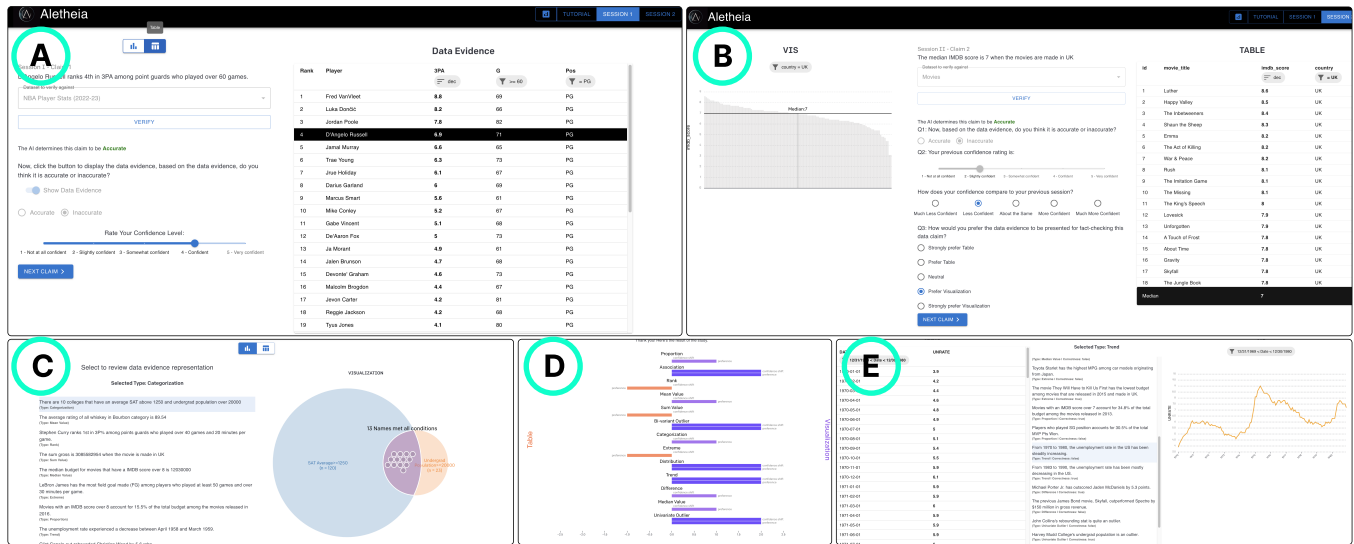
Aletheia

TUTORIAL SESSION 1 SESSION 2

A

Table

D'Angelo Russell ranks 4th in 3PA among point guards who played over 60 games.

Dataset to verify against
NBA Player Stats (2022-23)

VERIFY

The AI determines this claim to be Accurate

Now, click the button to display the data evidence, based on the data evidence, do you think it is accurate or inaccurate?

Show Data Evidence

Accurate Inaccurate

Rate Your Confidence Level:

1 - Not at all confident 2 - Slightly confident 3 - Somewhat confident 4 - Confident 5 - Very confident

NEXT CLAIM >

Data Evidence

| Rank | Player | 3PA | G | Pos |
|---|---|---|---|---|
| | | desc | >= 60 | = PG |
| 1 | Fred VanVleet | 8.8 | 69 | PG |
| 2 | Luka Dončić | 8.2 | 66 | PG |
| 3 | Jordan Poole | 7.8 | 82 | PG |
| 4 | D'Angelo Russell | 6.9 | 71 | PG |
| 5 | Jamal Murray | 6.6 | 65 | PG |
| 6 | Trae Young | 6.3 | 73 | PG |
| 7 | Jrue Holiday | 6.1 | 67 | PG |
| 8 | Darius Garland | 6 | 69 | PG |
| 9 | Marcus Smart | 5.6 | 61 | PG |
| 10 | Mike Conley | 5.2 | 67 | PG |
| 11 | Gabe Vincent | 5.1 | 68 | PG |
| 12 | De'Aaron Fox | 5 | 73 | PG |
| 13 | Ja Morant | 4.9 | 61 | PG |
| 14 | Jalen Brunson | 4.7 | 68 | PG |
| 15 | Devonte' Graham | 4.6 | 73 | PG |
| 16 | Malcolm Brogdon | 4.4 | 67 | PG |
| 17 | Jevon Carter | 4.2 | 81 | PG |
| 18 | Reggie Jackson | 4.2 | 68 | PG |
| 19 | Tyus Jones | 4.1 | 80 | PG |

Aletheia

TUTORIAL SESSION 1 SESSION

B

VIS

country = UK

Median?

imdb_score

Session II - Claim 2
The median IMDB score is 7 when the movies are made in UK

Dataset to verify against
Movies

VERIFY

The AI determines this claim to be Accurate
Q1: Now, based on the data evidence, do you think it is accurate or inaccurate?
Accurate Inaccurate
Q2: Your previous confidence rating is:
1 - Not at all confident 2 - Slightly confident 3 - Somewhat confident 4 - Confident 5 - Very confident

How does your confidence compare to your previous session?
Much Less Confident Less Confident About the Same More Confident Much More Confident

Q3: How would you prefer the data evidence to be presented for fact-checking this data claim?
Strongly prefer Table
Prefer Table
Neutral
Prefer Visualization
Strongly prefer Visualization

NEXT CLAIM >

TABLE

| id | movie_title | imdb_score | country |
|---|---|---|---|
| | | desc | = UK |
| 1 | Luther | 8.5 | UK |
| 2 | Happy Valley | 8.5 | UK |
| 3 | The Inbetweeners | 8.4 | UK |
| 4 | Shaun the Sheep | 8.3 | UK |
| 5 | Emma | 8.2 | UK |
| 6 | The Act of Killing | 8.2 | UK |
| 7 | War & Peace | 8.2 | UK |
| 8 | Rush | 8.1 | UK |
| 9 | The Imitation Game | 8.1 | UK |
| 10 | The Missing | 8.1 | UK |
| 11 | The King's Speech | 8 | UK |
| 12 | Lovesick | 7.9 | UK |
| 13 | Unforgotten | 7.9 | UK |
| 14 | A Touch of Frost | 7.8 | UK |
| 15 | About Time | 7.8 | UK |
| 16 | Gravity | 7.8 | UK |
| 17 | Skyfall | 7.8 | UK |
| 18 | The Jungle Book | 7.8 | UK |
| Median | | 7 | |

C

Select to review data evidence representation

Selected Type: Categorization

There are 10 colleges that have an average SAT above 1250 and undergrad population over 20000
The average rating of all whiskey in Bourbon category is 89.54
Stephen Curry ranks 1st in 3PA among point guards who played over 40 games and 20 minutes per game.
The sum gross is 3086988394 where the movie is made in UK
The median budget for movies that have a IMDB score over 8 is 12500000
LeBron James has the most field goal made (FG) among players who played at least 30 games and over 30 minutes per game.
Movies with an IMDB score over 8 account for 15.5% of the total budget among the movies released in 2016.
The unemployment rate experienced a decrease between April 1958 and March 1959.

VISUALIZATION

13 Names met all conditions

SAT Average>=1250

D

Table

Proportion
Association
Rank
Mean Value
Sum Value
Bi-variant Outlier
Categorization
Extreme
Distribution
Trend
Difference
Median Value
Univariate Outlier

Visualization

E

UNRATE

Selected Type: Trend

Toyota Starlet has the highest MPG among car models originating from Japan.
The movie They Will Have to Kill Us First has the lowest budget among movies that are released in 2015 and made in UK.
Movies with an IMDB score over 7 account for 34.8% of the total budget among the movies released in 2015.
Players who played 50 position accounts for 36.5% of the total MVP Pts Won.
From 1970 to 1980, the unemployment rate in the US has been steadily increasing.
From 1960 to 1980, the unemployment rate has been mostly decreasing in the US.
Michael Porter Jr. has outscored Jaden McDaniels by 5.3 points.
The previous James Bond movie, Skyfall, outperformed Spectre by $150 million in gross revenue.
John Collins's astounding stat is quite an outlier.
Harvey Mudd College's undergrad population is an outlier.

1970-01-01 3.9
1970-02-01 4.2
1970-03-01 4.4
1970-04-01 4.6
1970-05-01 4.8
1970-06-01 4.9
1970-07-01 5
1970-08-01 5.1
1970-09-01 5.4
1970-10-01 5.5
1970-11-01 5.9
1970-12-01 6.1
1971-01-01 5.9
1971-02-01 5.9
1971-03-01 6
1971-04-01 5.9
1971-05-01 5.9
1971-06-01 5.9